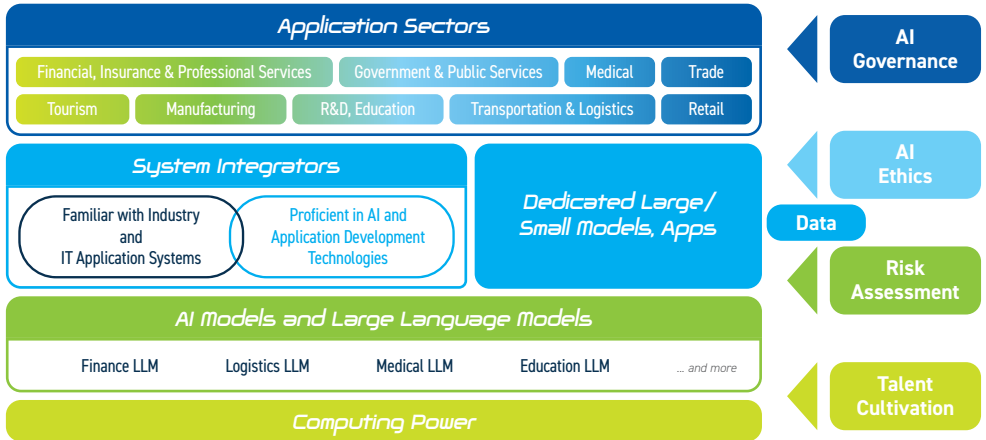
Application Sectors

Financial, Insurance & Professional Services
Government & Public Services
Medical
Trade
Tourism
Manufacturing
R&D, Education
Transportation & Logistics
Retail

AI Governance

System Integrators

Familiar with Industry and IT Application Systems

Proficient in AI and Application Development Technologies

Dedicated Large/ Small Models, Apps

AI Ethics

Data

Risk Assessment

AI Models and Large Language Models

Finance LLM
Logistics LLM
Medical LLM
Education LLM
... and more

Talent Cultivation

Computing Power